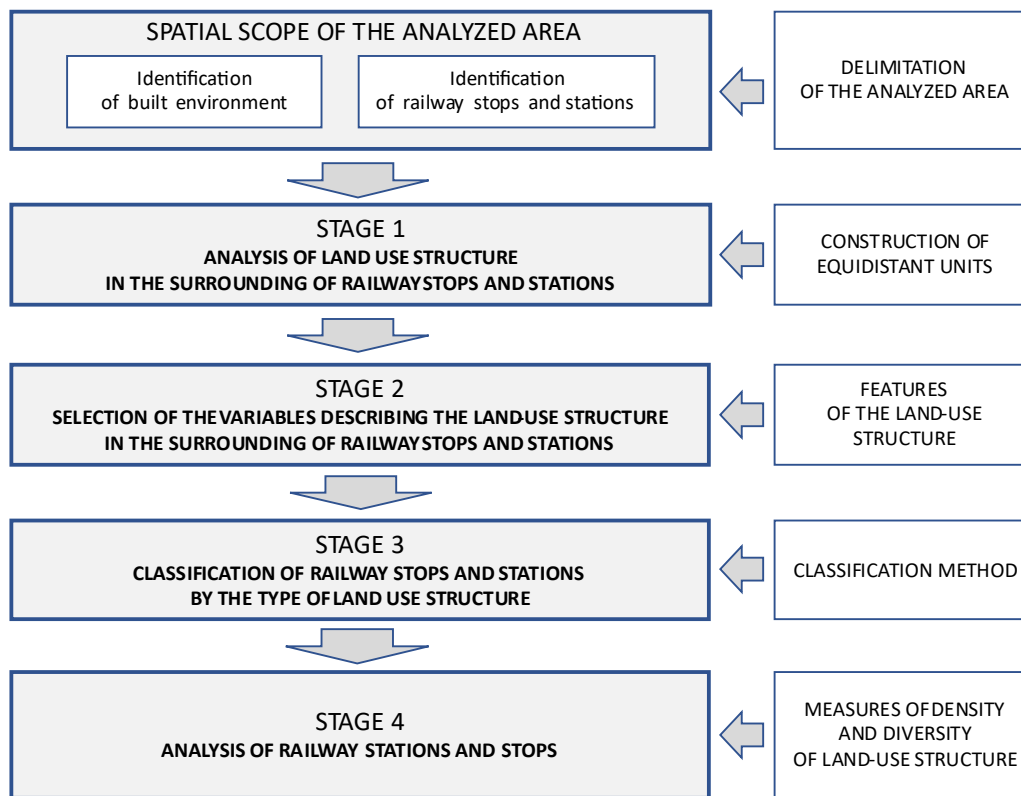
SPATIAL SCOPE OF THE ANALYZED AREA

Identification of built environment

Identification of railway stops and stations

DELIMITATION OF THE ANALYZED AREA

STAGE 1
ANALYSIS OF LAND USE STRUCTURE IN THE SURROUNDING OF RAILWAYSTOPS AND STATIONS

CONSTRUCTION OF EQUIDISTANT UNITS

STAGE 2
SELECTION OF THEVARIABLES DESCRIBING THE LAND-USE STRUCTURE IN THE SURROUNDING OF RAILWAYSTOPS AND STATIONS

FEATURES OF THE LAND-USE STRUCTURE

STAGE 3
CLASSIFICATION OF RAILWAY STOPS AND STATIONS BY THE TYPE OFLAND USE STRUCTURE

CLASSIFICATION METHOD

STAGE 4
ANALYSIS OF RAILWAY STATIONS AND STOPS

MEASURES OFDENSITY AND DIVERSITY OF LAND-USE STRUCTURE